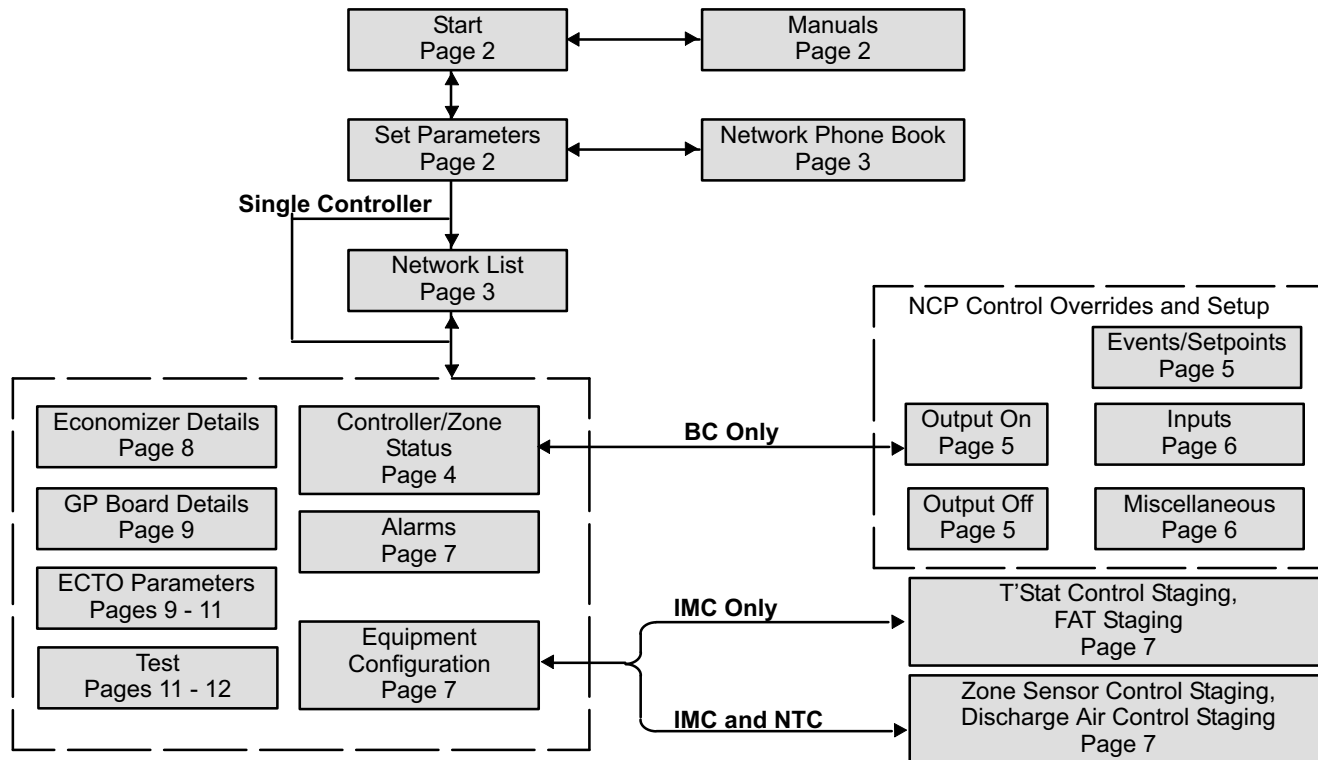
Start
Page 2

Manuals
Page 2

Set Parameters
Page 2

Network Phone Book
Page 3

Single Controller

Network List
Page 3

NCP Control Overrides and Setup

Events/Setpoints
Page 5

Economizer Details
Page 8

Controller/Zone Status
Page 4

BC Only

Output On
Page 5

Inputs
Page 6

GP Board Details
Page 9

Alarms
Page 7

Output Off
Page 5

Miscellaneous
Page 6

ECTO Parameters
Pages 9 - 11

IMC Only

T'Stat Control Staging, FAT Staging
Page 7

Test
Pages 11 - 12

Equipment Configuration
Page 7

IMC and NTC

Zone Sensor Control Staging, Discharge Air Control Staging
Page 7